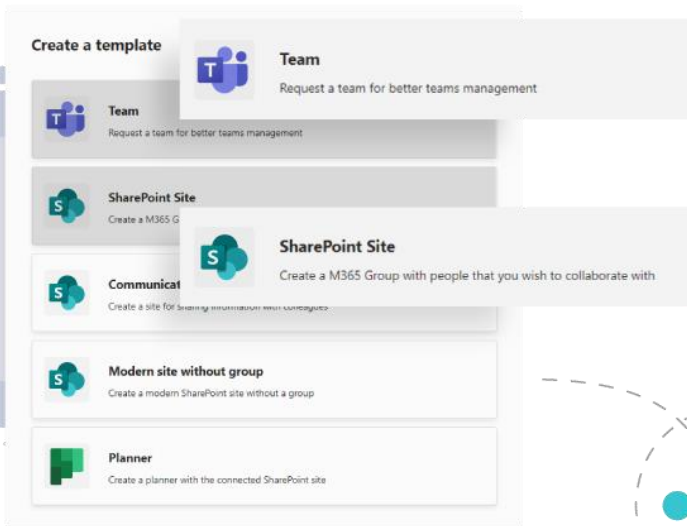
Create a template

Team
Request a team for better teams management

Team
Request a team for better teams management

SharePoint Site
Create a M365 G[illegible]

SharePoint Site
Create a M365 Group with people that you wish to collaborate with

Communicat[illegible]
Create a site for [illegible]

Modern site without group
Create a modern SharePoint site without a group

Planner
Create a planner with the connected SharePoint site